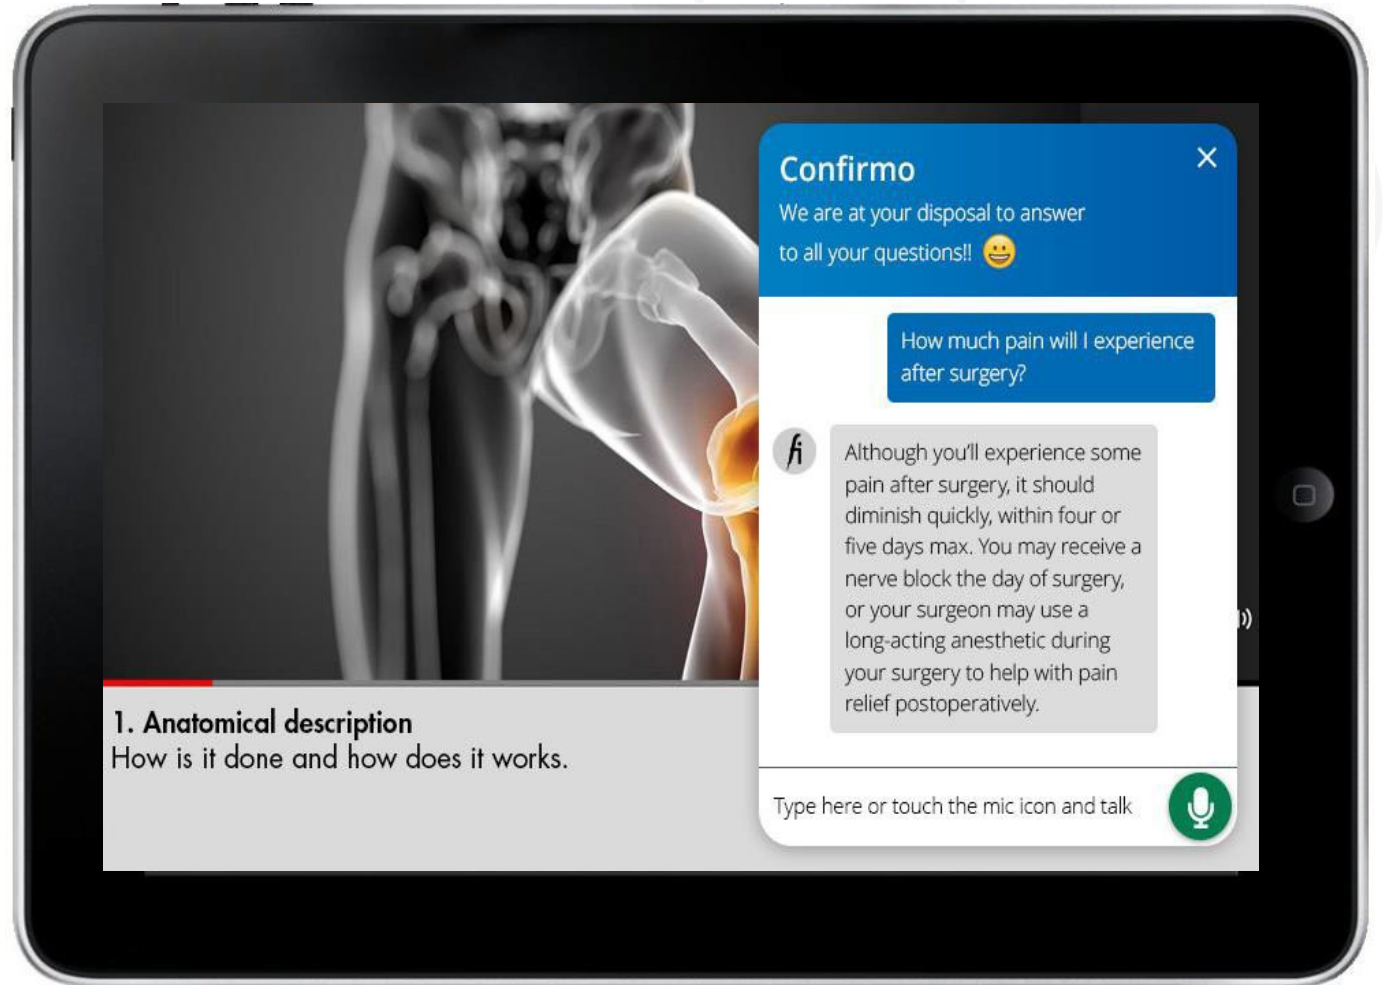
Confirmo
We are at your disposal to answer to all your questions!! 😀

How much pain will I experience after surgery?

Although you'll experience some pain after surgery, it should diminish quickly, within four or five days max. You may receive a nerve block the day of surgery, or your surgeon may use a long-acting anesthetic during your surgery to help with pain relief postoperatively.

Type here or touch the mic icon and talk

1. Anatomical description
How is it done and how does it works.